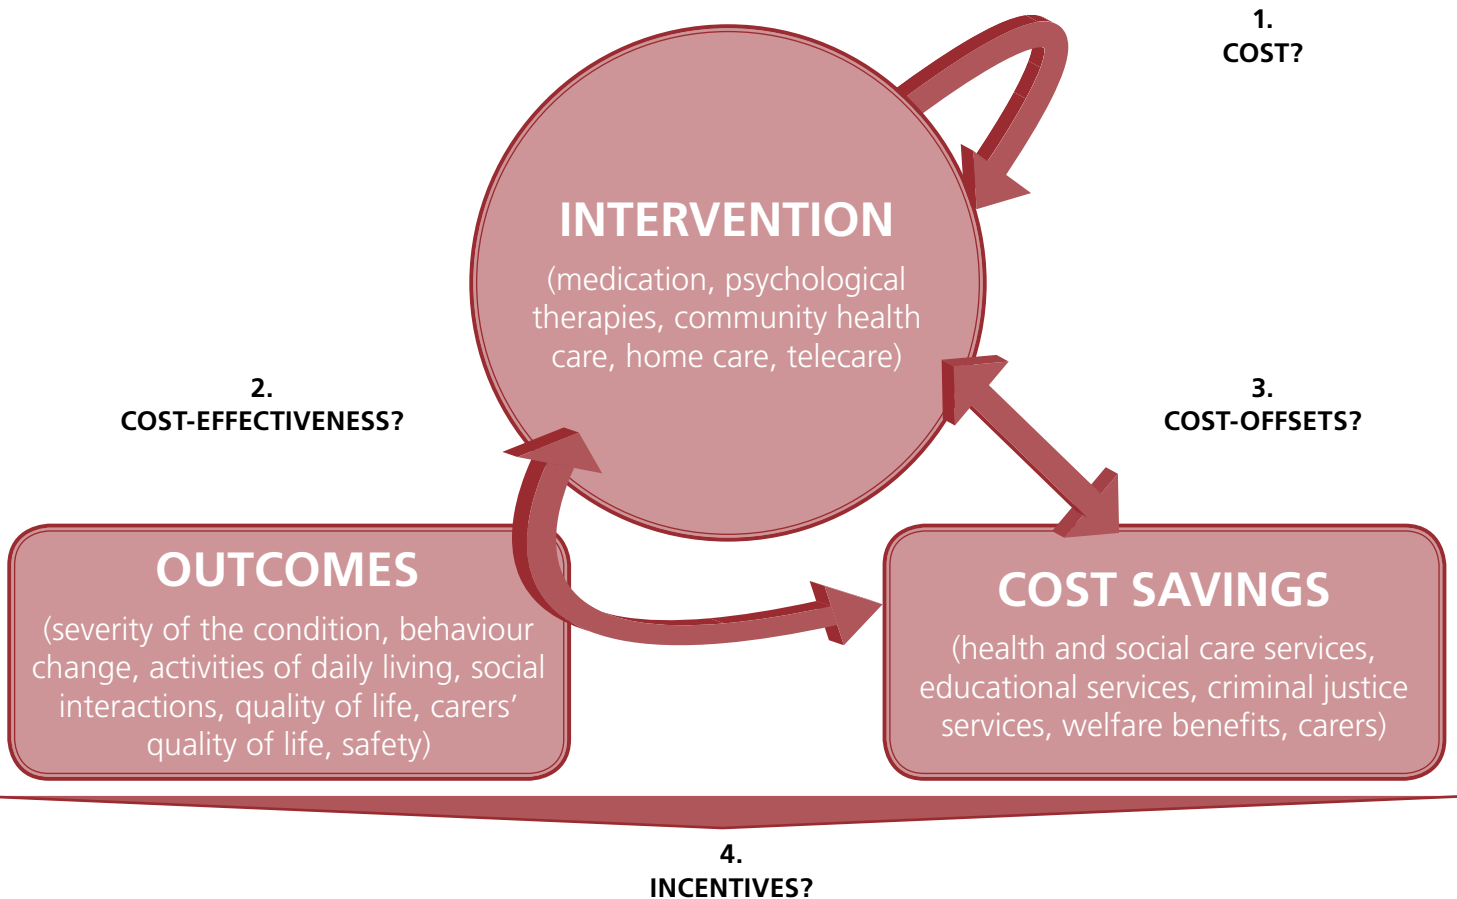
1.
COST?

INTERVENTION
(medication, psychological therapies, community health care, home care, telecare)

2.
COST-EFFECTIVENESS?

3.
COST-OFFSETS?

OUTCOMES
(severity of the condition, behaviour change, activities of daily living, social interactions, quality of life, carers' quality of life, safety)

COST SAVINGS
(health and social care services, educational services, criminal justice services, welfare benefits, carers)

4.
INCENTIVES?